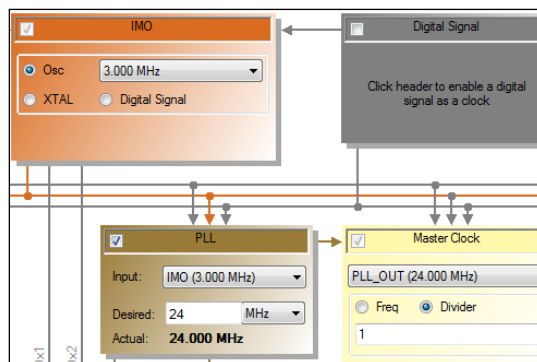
IMO

Osc 3.000 MHz

XTAL Digital Signal

Digital Signal

Click header to enable a digital signal as a clock

PLL

Input: IMO (3.000 MHz)

Desired: 24 MHz

Actual: 24.000 MHz

Master Clock

PLL_OUT (24.000 MHz)

Freq Divider

1

x1

x2